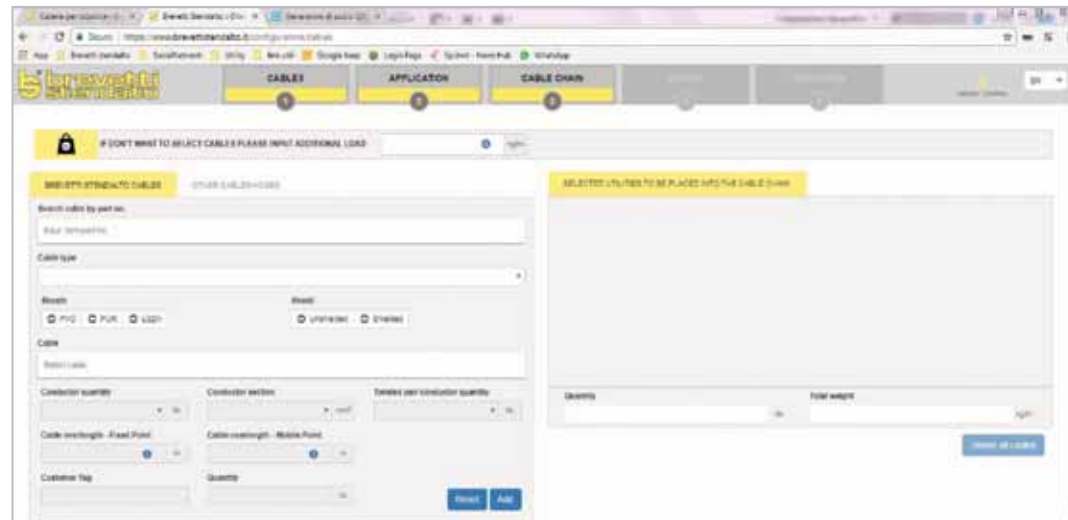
brevetti stendalto

CABLES 1
APPLICATION 2
CABLE CHAIN 3

EN

IF DON'T WANT TO SELECT CABLES PLEASE INPUT ADDITIONAL LOAD kg/m

BREVETTI STENDALTO CABLES
OTHER CABLES/HOSES

Search cable by part no.

Cable type

Sheath
PVC PUR LSZH

Shield
Unshielded Shielded

Cable
Select cable

Conductor quantity
Conductor section
Twisted pair conductor quantity

Cable overlength - Fixed Point
Cable overlength - Mobile Point

Customer Tag
Quantity

Reset Add

SELECTED UTILITIES TO BE PLACED INTO THE CABLE CHAIN

Quantity
Total weight
kg/m

Delete all cables